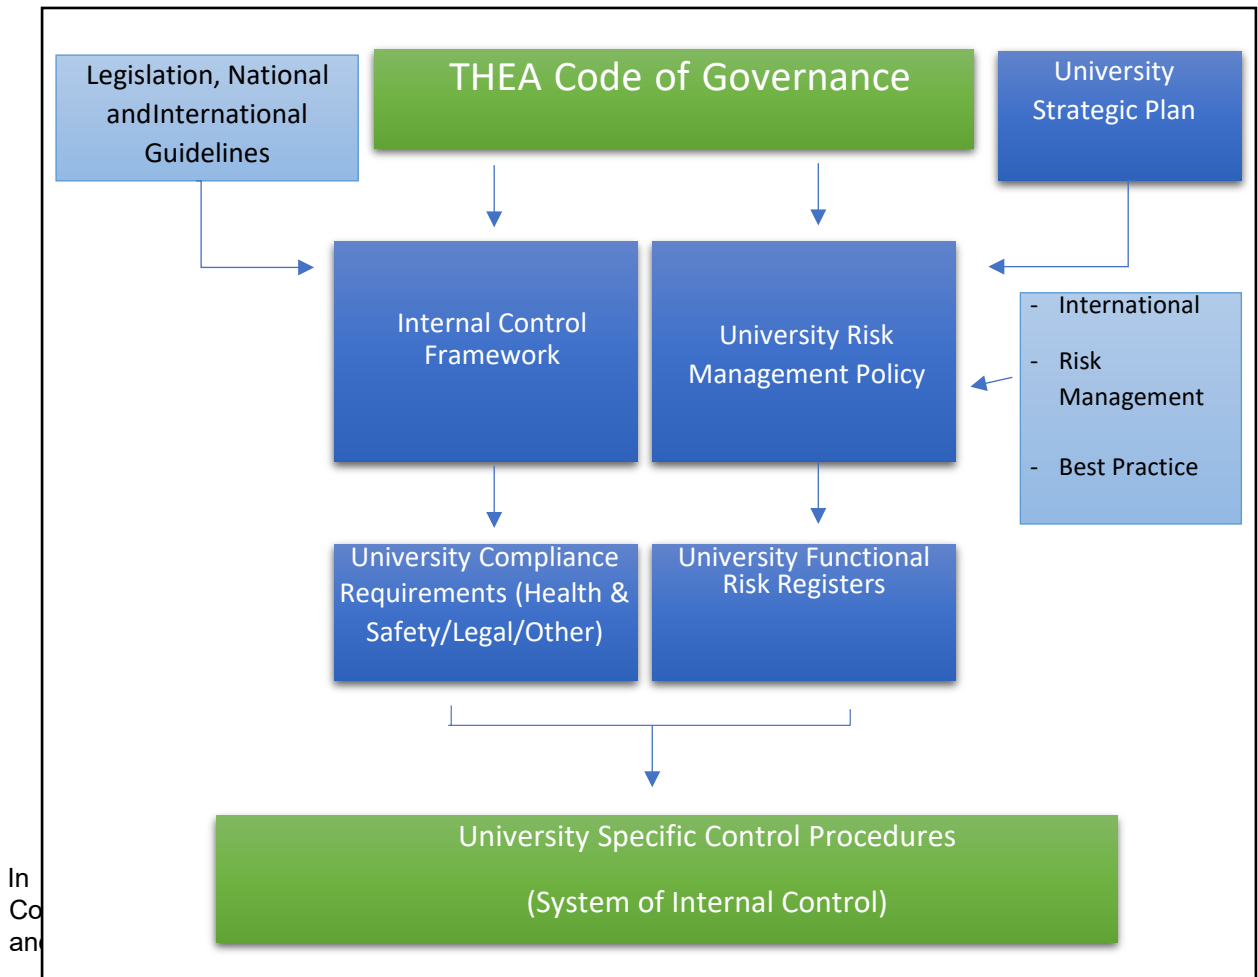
Legislation, National andInternational Guidelines

THEA Code of Governance

University Strategic Plan

Internal Control Framework

University Risk Management Policy

- International
- Risk Management
- Best Practice

University Compliance Requirements (Health & Safety/Legal/Other)

University Functional Risk Registers

University Specific Control Procedures

(System of Internal Control)

In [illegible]
Co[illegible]
an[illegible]